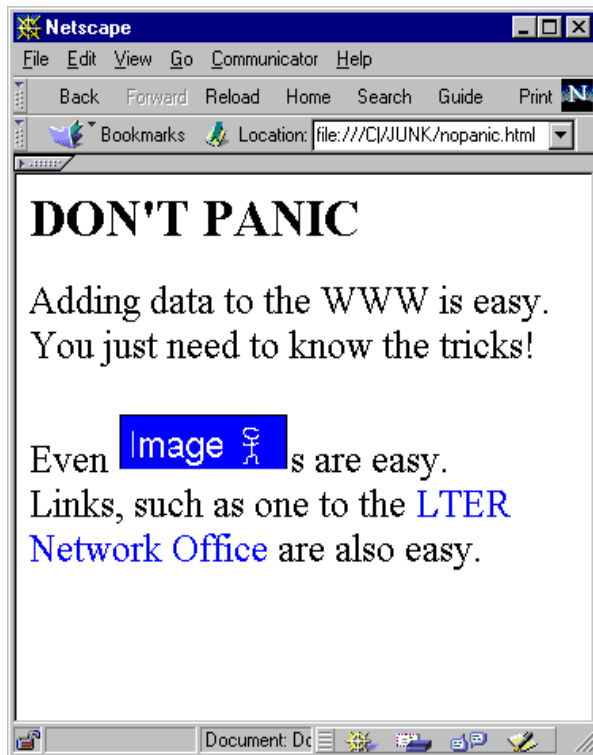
Netscape

File Edit View Go Communicator Help

Back Forward Reload Home Search Guide Print N

Bookmarks Location: file:///C|/JUNK/nopanic.html

DON'T PANIC

Adding data to the WWW is easy. You just need to know the tricks!

Even Image s are easy. Links, such as one to the LTER Network Office are also easy.

Document: Dc